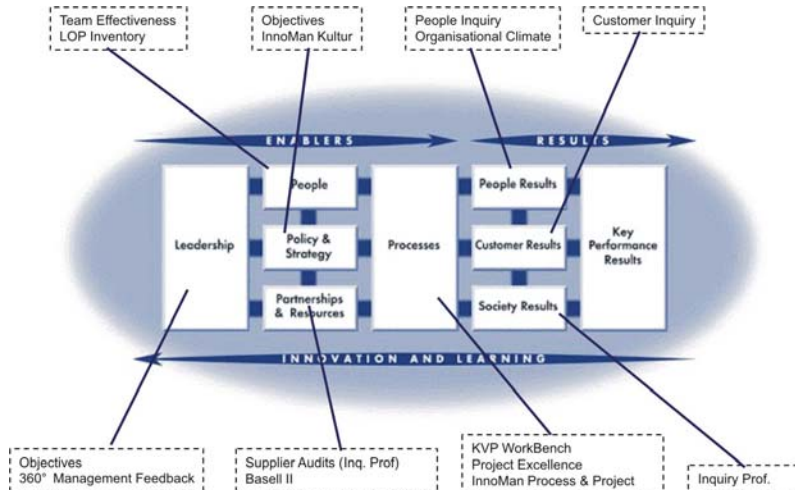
Team Effectiveness
LOP Inventory

Objectives
InnoMan Kultur

People Inquiry
Organisational Climate

Customer Inquiry

ENABLERS

RESULTS

Leadership

People

Policy & Strategy

Partnerships & Resources

Processes

People Results

Customer Results

Society Results

Key Performance Results

INNOVATION AND LEARNING

Objectives
360° Management Feedback

Supplier Audits (Inq. Prof)
Basell II

KVP WorkBench
Project Excellence
InnoMan Process & Project

Inquiry Prof.